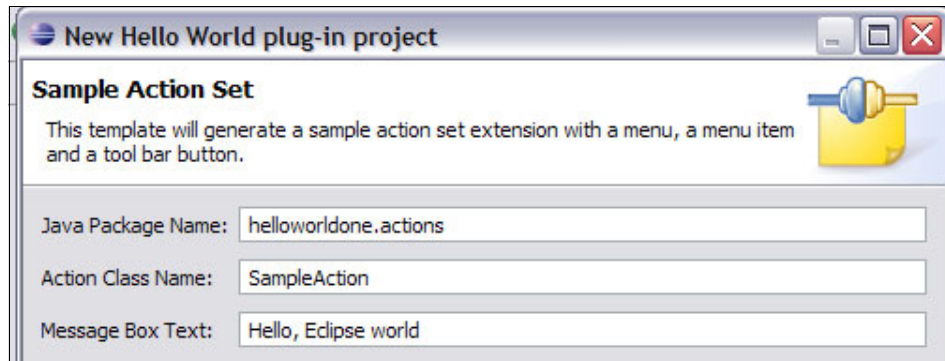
New Hello World plug-in project

Sample Action Set

This template will generate a sample action set extension with a menu, a menu item and a tool bar button.

Java Package Name: helloworldone.actions

Action Class Name: SampleAction

Message Box Text: Hello, Eclipse world